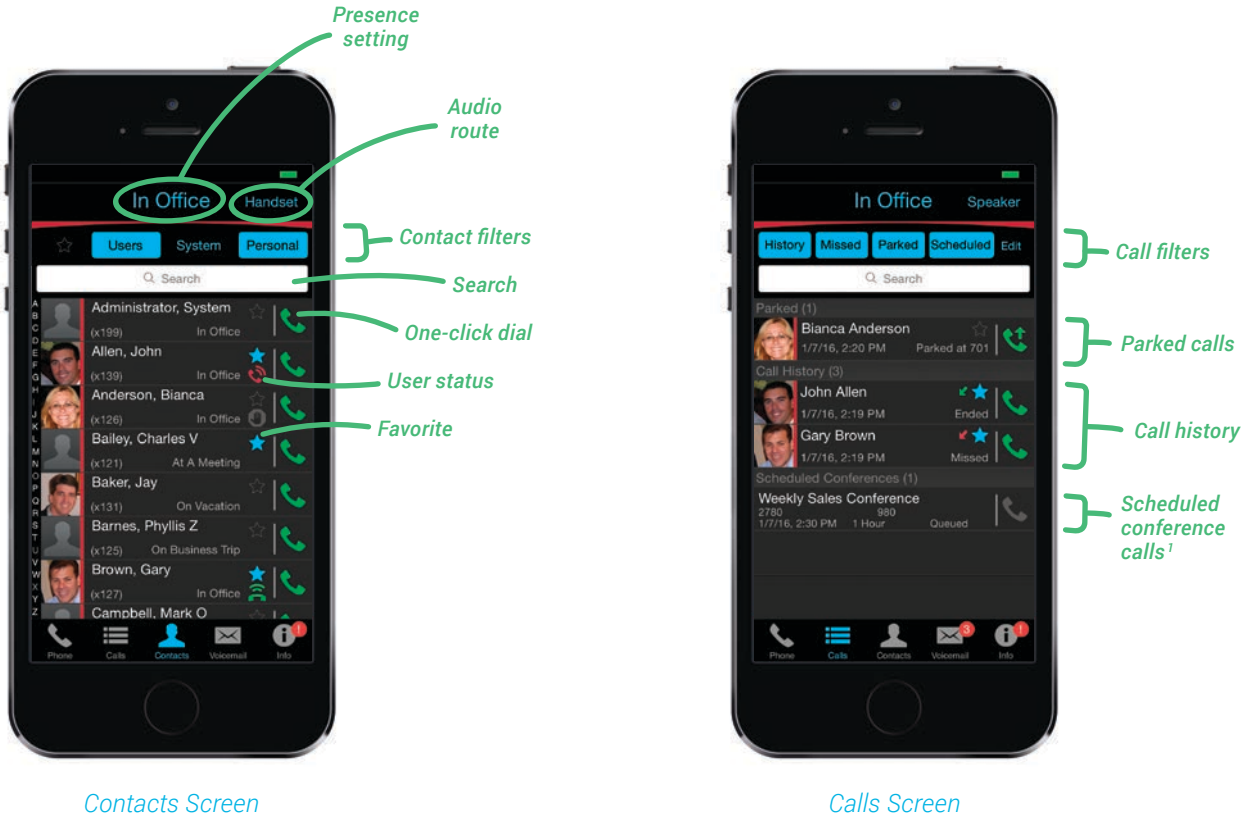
Presence setting

Audio route

In Office Handset

Users System Personal

Contact filters

Search

Search

A B C D E F G H I J K L M N O P Q R S T U V W X Y Z

Administrator, System
(x199) In Office

One-click dial

Allen, John
(x139) In Office

User status

Anderson, Bianca
(x126) In Office

Favorite

Bailey, Charles V
(x121) At A Meeting

Baker, Jay
(x131) On Vacation

Barnes, Phyllis Z
(x125) On Business Trip

Brown, Gary
(x127) In Office

Campbell, Mark O

Phone Calls Contacts Voicemail Info

1

Contacts Screen

In Office Speaker

History Missed Parked Scheduled Edit

Call filters

Search

Parked (1)

Bianca Anderson
1/7/16, 2:20 PM Parked at 701

Parked calls

Call History (3)

John Allen
1/7/16, 2:19 PM Ended

Gary Brown
1/7/16, 2:19 PM Missed

Call history

Scheduled Conferences (1)

Weekly Sales Conference
2780 980
1/7/16, 2:30 PM 1 Hour Queued

Scheduled conference calls$^1$

Phone Calls Contacts Voicemail Info

3 1

Calls Screen